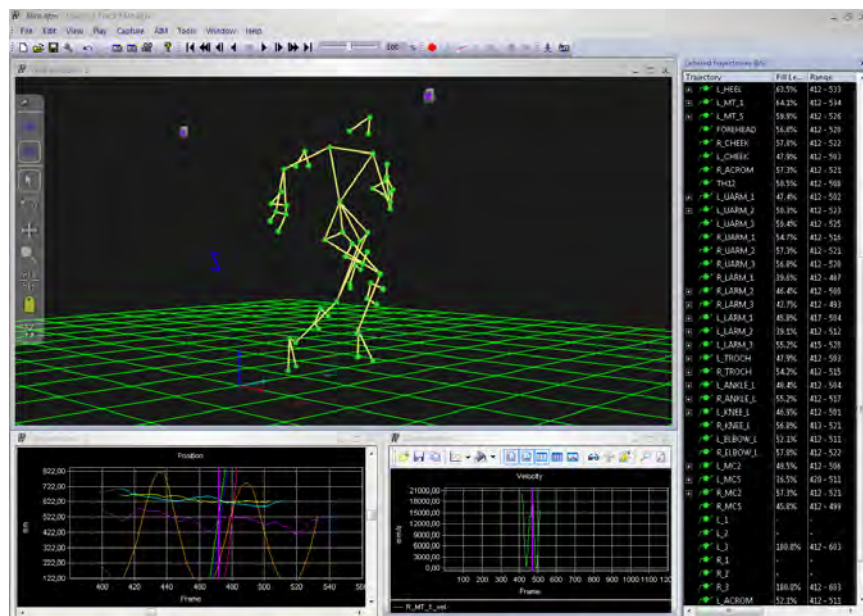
File Edit View Play Capture AIM Tools Window Help

Trajectory | Fill Le... | Range
L_HEEL | 63.5% | 412 - 533
L_MT_1 | 64.1% | 412 - 534
L_MT_5 | 59.9% | 412 - 526
FOREHEAD | 56.8% | 412 - 520
R_CHEEK | 57.8% | 412 - 522
L_CHEEK | 47.9% | 412 - 503
R_ACROM | 57.3% | 412 - 521
TH12 | 50.5% | 412 - 508
L_UARM_1 | 47.4% | 412 - 502
L_UARM_2 | 50.3% | 412 - 523
L_UARM_3 | 56.4% | 412 - 525
R_UARM_1 | 54.7% | 412 - 516
R_UARM_2 | 57.3% | 412 - 521
R_UARM_3 | 56.8% | 412 - 520
R_LARM_1 | 39.6% | 412 - 487
R_LARM_2 | 46.4% | 412 - 500
R_LARM_3 | 42.7% | 412 - 493
L_LARM_1 | 45.8% | 417 - 504
L_LARM_2 | 39.1% | 412 - 512
L_LARM_3 | 55.2% | 415 - 528
L_TROCH | 47.9% | 412 - 503
R_TROCH | 54.2% | 412 - 515
L_ANKLE_L | 46.4% | 412 - 504
R_ANKLE_L | 55.2% | 412 - 517
L_KNEE_L | 46.9% | 412 - 501
R_KNEE_L | 56.8% | 413 - 521
L_ELBOW_L | 52.1% | 412 - 511
R_ELBOW_L | 57.8% | 412 - 522
L_MC2 | 49.5% | 412 - 506
L_MC5 | 16.5% | 420 - 511
R_MC2 | 57.3% | 412 - 521
R_MC5 | 45.8% | 412 - 499
L_1 | - | -
L_2 | - | -
L_3 | 100.0% | 412 - 603
R_1 | - | -
R_2 | - | -
R_3 | 100.0% | 412 - 603
L_ACROM | 52.1% | 412 - 513

Position
822,00
722,00
622,00
522,00
422,00
322,00
222,00
122,00
mm
400 420 440 460 480 500 520 540 560
Frame

Velocity
21000,00
18000,00
15000,00
12000,00
9000,00
6000,00
3000,00
0,00
mm/s
100 200 300 400 500 600 700 800 900 1000 1100 12
Frame
R_MT_1_vel